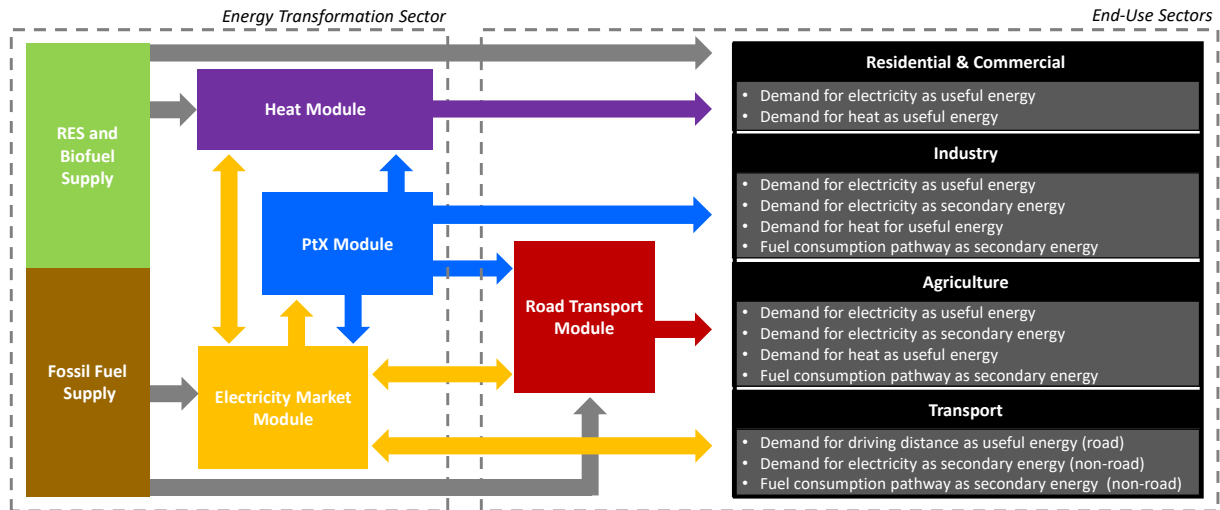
Energy Transformation Sector

End-Use Sectors

RES and Biofuel Supply

Fossil Fuel Supply

Heat Module

PtX Module

Road Transport Module

Electricity Market Module

Residential & Commercial
• Demand for electricity as useful energy
• Demand for heat as useful energy

Industry
• Demand for electricity as useful energy
• Demand for electricity as secondary energy
• Demand for heat for useful energy
• Fuel consumption pathway as secondary energy

Agriculture
• Demand for electricity as useful energy
• Demand for electricity as secondary energy
• Demand for heat as useful energy
• Fuel consumption pathway as secondary energy

Transport
• Demand for driving distance as useful energy (road)
• Demand for electricity as secondary energy (non-road)
• Fuel consumption pathway as secondary energy (non-road)